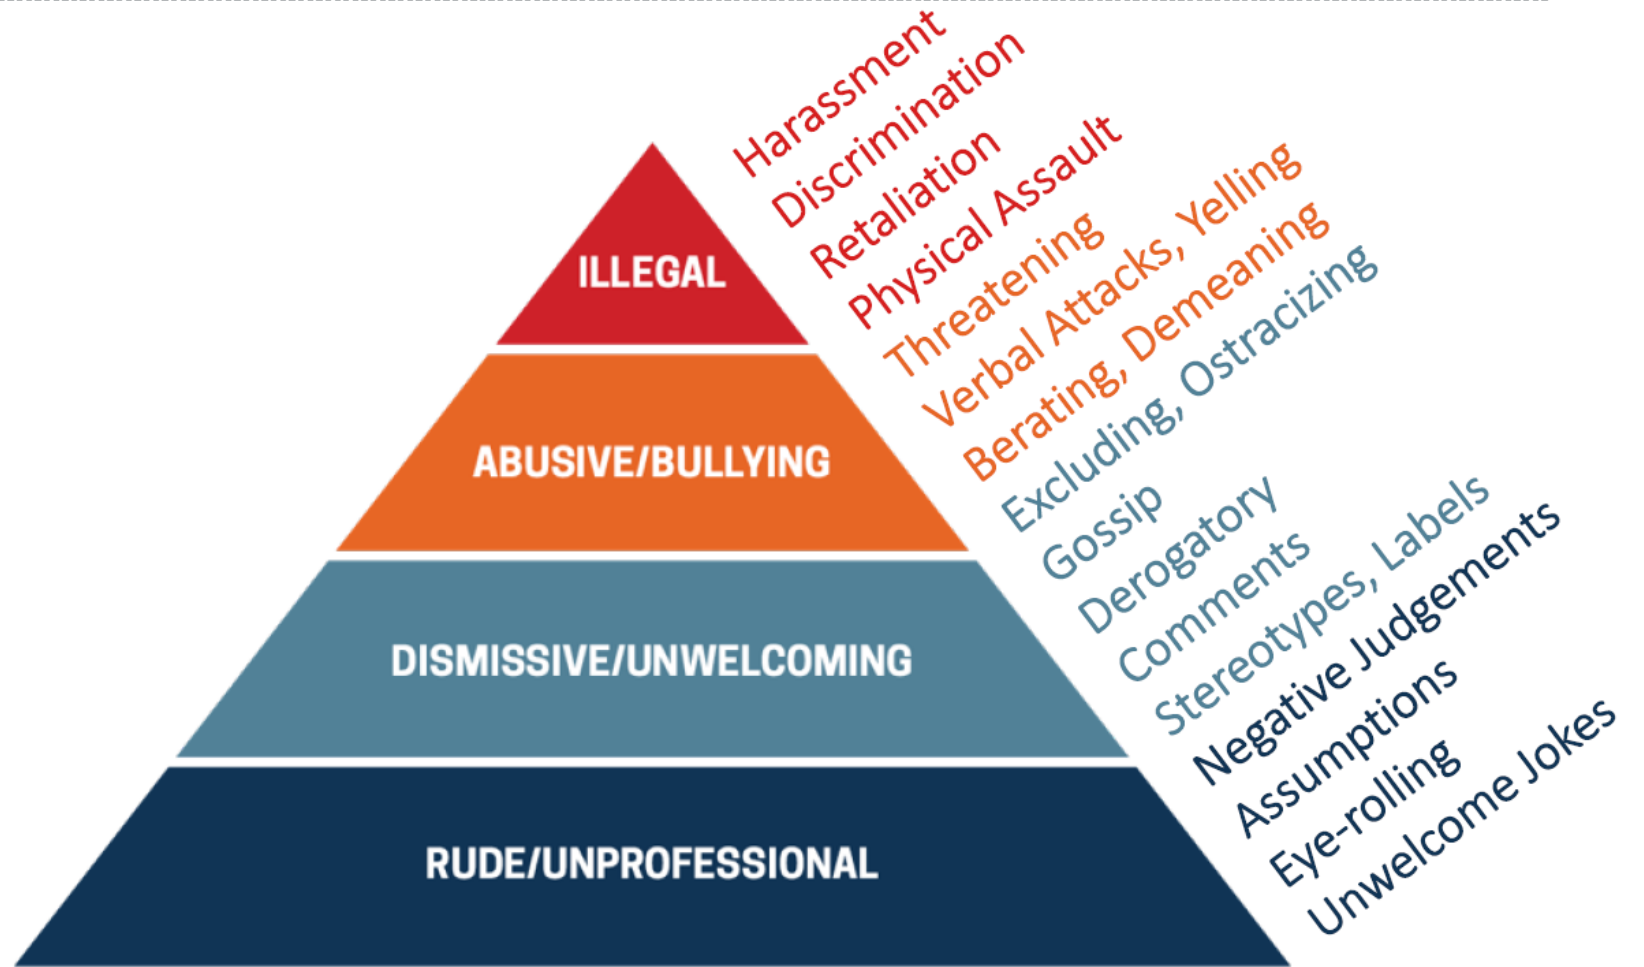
ILLEGAL

ABUSIVE/BULLYING

DISMISSIVE/UNWELCOMING

RUDE/UNPROFESSIONAL

Harassment
Discrimination
Retaliation
Physical Assault
Threatening
Verbal Attacks, Yelling
Berating, Demeaning
Excluding, Ostracizing
Gossip
Derogatory
Comments
Stereotypes, Labels
Negative Judgements
Assumptions
Eye-rolling
Unwelcome Jokes